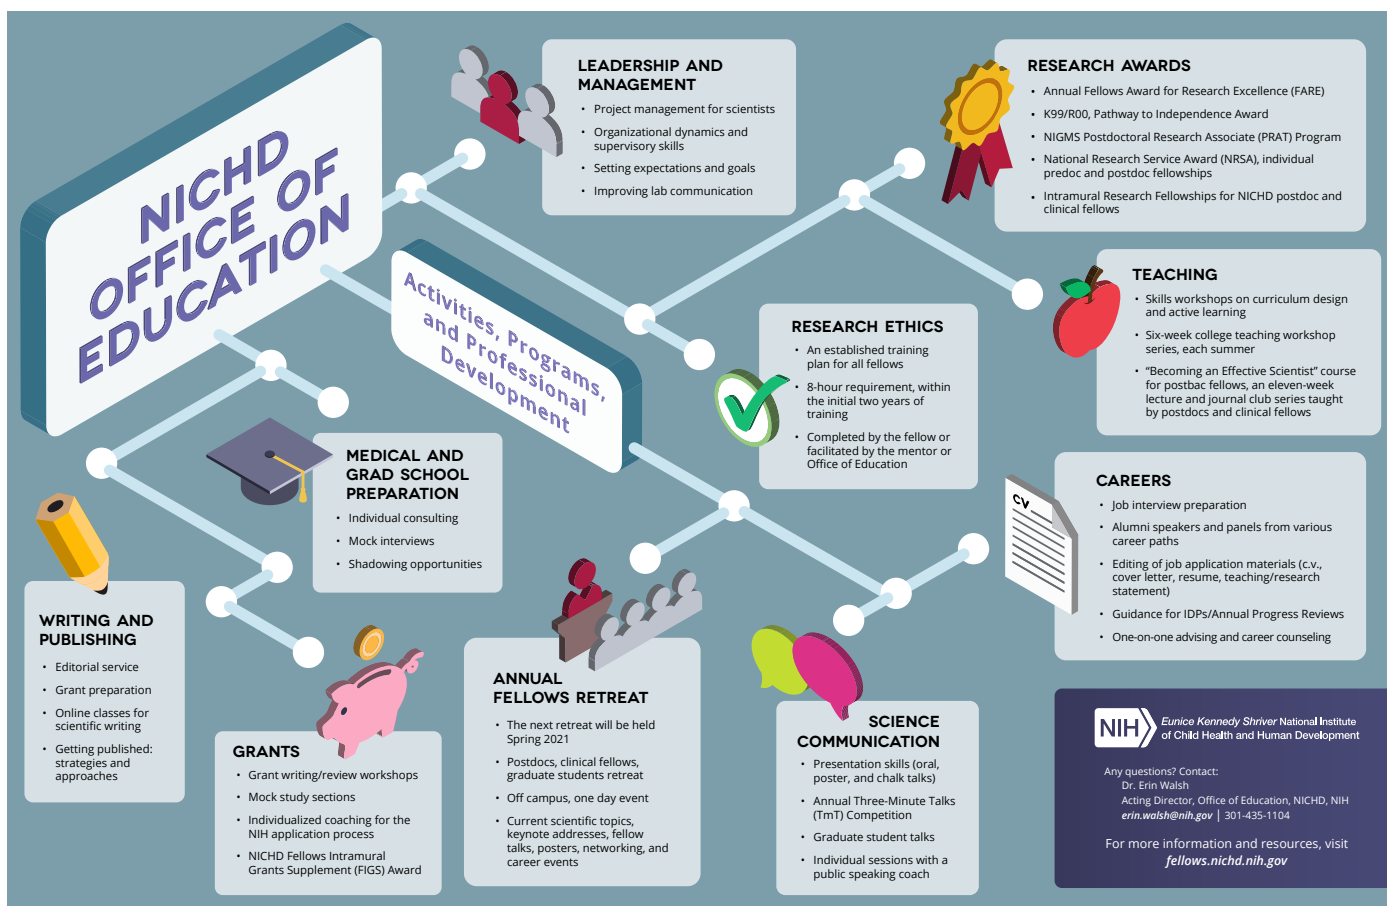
NICHD OFFICE OF EDUCATION

Activities, Programs, and Professional Development

LEADERSHIP AND MANAGEMENT
• Project management for scientists
• Organizational dynamics and supervisory skills
• Setting expectations and goals
• Improving lab communication

RESEARCH AWARDS
• Annual Fellows Award for Research Excellence (FARE)
• K99/R00, Pathway to Independence Award
• NIGMS Postdoctoral Research Associate (PRAT) Program
• National Research Service Award (NRSA), individual predoc and postdoc fellowships
• Intramural Research Fellowships for NICHD postdoc and clinical fellows

TEACHING
• Skills workshops on curriculum design and active learning
• Six-week college teaching workshop series, each summer
• "Becoming an Effective Scientist" course for postbac fellows, an eleven-week lecture and journal club series taught by postdocs and clinical fellows

RESEARCH ETHICS
• An established training plan for all fellows
• 8-hour requirement, within the initial two years of training
• Completed by the fellow or facilitated by the mentor or Office of Education

MEDICAL AND GRAD SCHOOL PREPARATION
• Individual consulting
• Mock interviews
• Shadowing opportunities

CAREERS
• Job interview preparation
• Alumni speakers and panels from various career paths
• Editing of job application materials (c.v., cover letter, resume, teaching/research statement)
• Guidance for IDPs/Annual Progress Reviews
• One-on-one advising and career counseling

CV

WRITING AND PUBLISHING
• Editorial service
• Grant preparation
• Online classes for scientific writing
• Getting published: strategies and approaches

GRANTS
• Grant writing/review workshops
• Mock study sections
• Individualized coaching for the NIH application process
• NICHD Fellows Intramural Grants Supplement (FIGS) Award

ANNUAL FELLOWS RETREAT
• The next retreat will be held Spring 2021
• Postdocs, clinical fellows, graduate students retreat
• Off campus, one day event
• Current scientific topics, keynote addresses, fellow talks, posters, networking, and career events

SCIENCE COMMUNICATION
• Presentation skills (oral, poster, and chalk talks)
• Annual Three-Minute Talks (TmT) Competition
• Graduate student talks
• Individual sessions with a public speaking coach

NIH Eunice Kennedy Shriver National Institute of Child Health and Human Development

Any questions? Contact:
Dr. Erin Walsh
Acting Director, Office of Education, NICHD, NIH
erin.walsh@nih.gov | 301-435-1104

For more information and resources, visit fellows.nichd.nih.gov